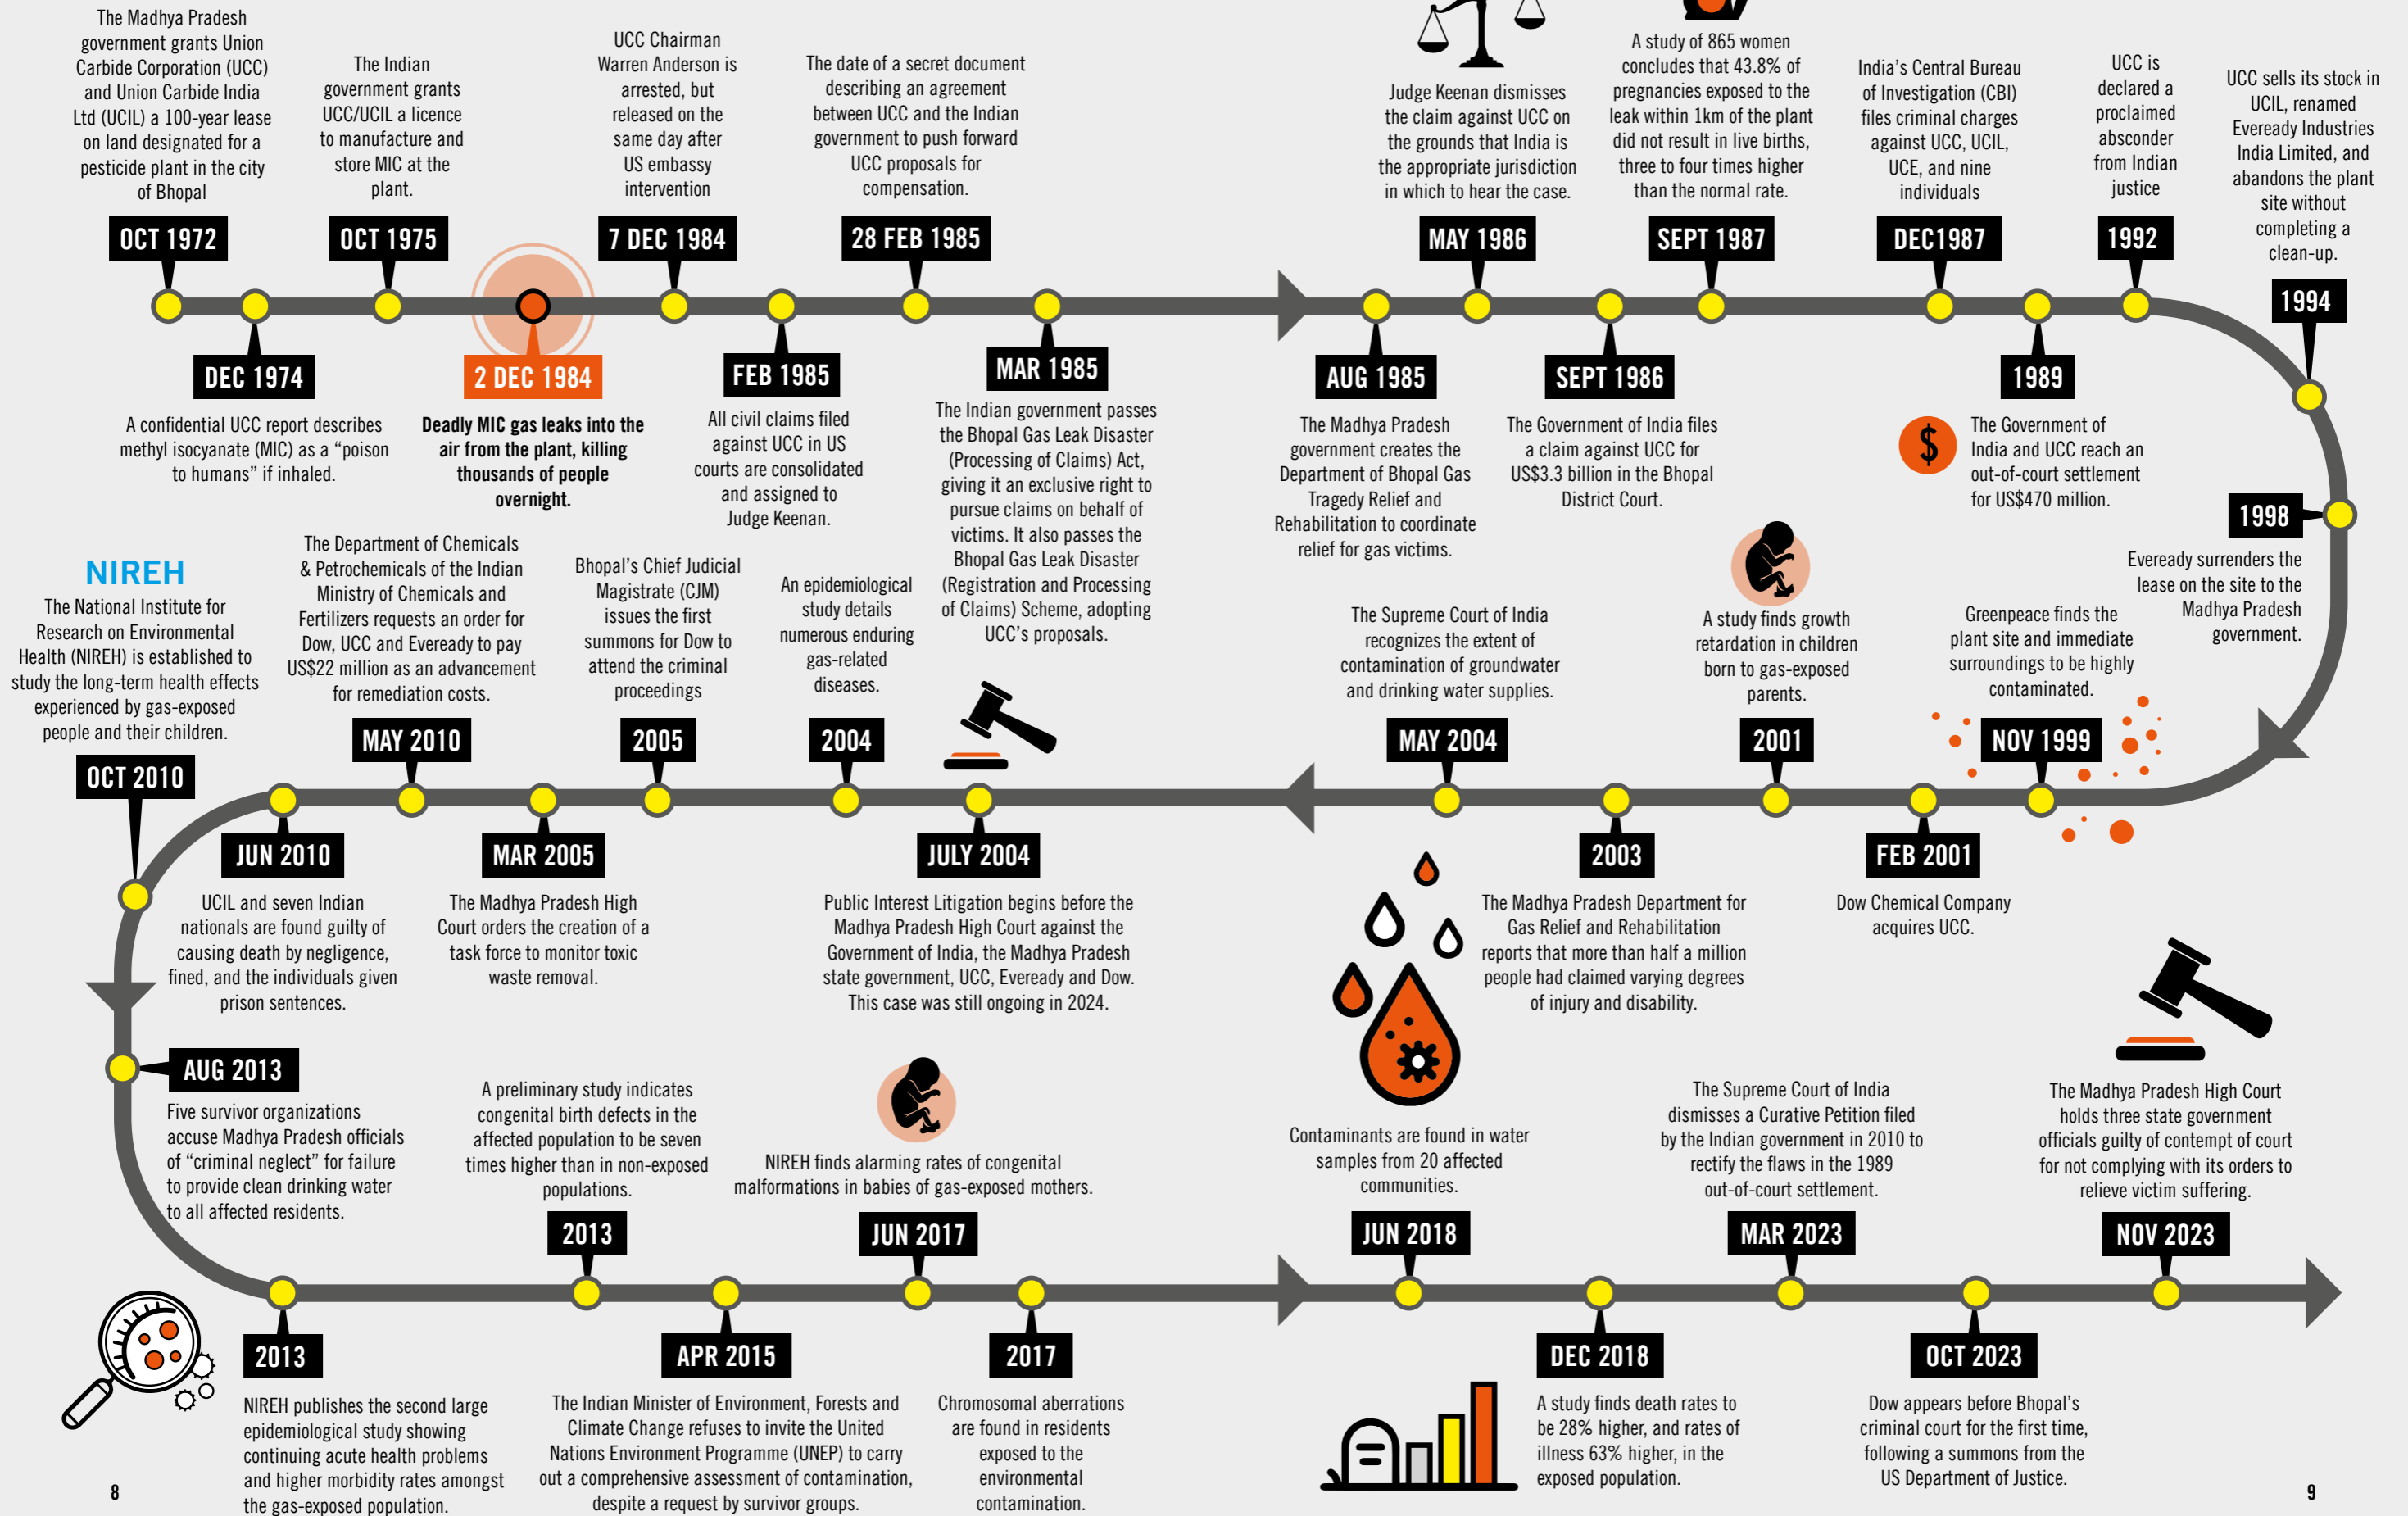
The Madhya Pradesh government grants Union Carbide Corporation (UCC) and Union Carbide India Ltd (UCIL) a 100-year lease on land designated for a pesticide plant in the city of Bhopal

OCT 1972

DEC 1974

A confidential UCC report describes methyl isocyanate (MIC) as a "poison to humans" if inhaled.

The Indian government grants UCC/UCIL a licence to manufacture and store MIC at the plant.

OCT 1975

2 DEC 1984

Deadly MIC gas leaks into the air from the plant, killing thousands of people overnight.

UCC Chairman Warren Anderson is arrested, but released on the same day after US embassy intervention

7 DEC 1984

FEB 1985

All civil claims filed against UCC in US courts are consolidated and assigned to Judge Keenan.

The date of a secret document describing an agreement between UCC and the Indian government to push forward UCC proposals for compensation.

28 FEB 1985

MAR 1985

The Indian government passes the Bhopal Gas Leak Disaster (Processing of Claims) Act, giving it an exclusive right to pursue claims on behalf of victims. It also passes the Bhopal Gas Leak Disaster (Registration and Processing of Claims) Scheme, adopting UCC's proposals.

AUG 1985

The Madhya Pradesh government creates the Department of Bhopal Gas Tragedy Relief and Rehabilitation to coordinate relief for gas victims.

Judge Keenan dismisses the claim against UCC on the grounds that India is the appropriate jurisdiction in which to hear the case.

MAY 1986

SEPT 1986

The Government of India files a claim against UCC for US$3.3 billion in the Bhopal District Court.

A study of 865 women concludes that 43.8% of pregnancies exposed to the leak within 1km of the plant did not result in live births, three to four times higher than the normal rate.

SEPT 1987

India's Central Bureau of Investigation (CBI) files criminal charges against UCC, UCIL, UCE, and nine individuals

DEC1987

1989

The Government of India and UCC reach an out-of-court settlement for US$470 million.

UCC is declared a proclaimed absconder from Indian justice

1992

UCC sells its stock in UCIL, renamed Eveready Industries India Limited, and abandons the plant site without completing a clean-up.

1994

1998

Eveready surrenders the lease on the site to the Madhya Pradesh government.

Greenpeace finds the plant site and immediate surroundings to be highly contaminated.

NOV 1999

FEB 2001

Dow Chemical Company acquires UCC.

A study finds growth retardation in children born to gas-exposed parents.

2001

2003

The Madhya Pradesh Department for Gas Relief and Rehabilitation reports that more than half a million people had claimed varying degrees of injury and disability.

The Supreme Court of India recognizes the extent of contamination of groundwater and drinking water supplies.

MAY 2004

JULY 2004

Public Interest Litigation begins before the Madhya Pradesh High Court against the Government of India, the Madhya Pradesh state government, UCC, Eveready and Dow. This case was still ongoing in 2024.

An epidemiological study details numerous enduring gas-related diseases.

2004

Bhopal's Chief Judicial Magistrate (CJM) issues the first summons for Dow to attend the criminal proceedings

2005

MAR 2005

The Madhya Pradesh High Court orders the creation of a task force to monitor toxic waste removal.

The Department of Chemicals & Petrochemicals of the Indian Ministry of Chemicals and Fertilizers requests an order for Dow, UCC and Eveready to pay US$22 million as an advancement for remediation costs.

MAY 2010

JUN 2010

UCIL and seven Indian nationals are found guilty of causing death by negligence, fined, and the individuals given prison sentences.

NIREH

The National Institute for Research on Environmental Health (NIREH) is established to study the long-term health effects experienced by gas-exposed people and their children.

OCT 2010

AUG 2013

Five survivor organizations accuse Madhya Pradesh officials of "criminal neglect" for failure to provide clean drinking water to all affected residents.

2013

NIREH publishes the second large epidemiological study showing continuing acute health problems and higher morbidity rates amongst the gas-exposed population.

A preliminary study indicates congenital birth defects in the affected population to be seven times higher than in non-exposed populations.

2013

APR 2015

The Indian Minister of Environment, Forests and Climate Change refuses to invite the United Nations Environment Programme (UNEP) to carry out a comprehensive assessment of contamination, despite a request by survivor groups.

NIREH finds alarming rates of congenital malformations in babies of gas-exposed mothers.

JUN 2017

2017

Chromosomal aberrations are found in residents exposed to the environmental contamination.

Contaminants are found in water samples from 20 affected communities.

JUN 2018

DEC 2018

A study finds death rates to be 28% higher, and rates of illness 63% higher, in the exposed population.

The Supreme Court of India dismisses a Curative Petition filed by the Indian government in 2010 to rectify the flaws in the 1989 out-of-court settlement.

MAR 2023

OCT 2023

Dow appears before Bhopal's criminal court for the first time, following a summons from the US Department of Justice.

The Madhya Pradesh High Court holds three state government officials guilty of contempt of court for not complying with its orders to relieve victim suffering.

NOV 2023

8

9